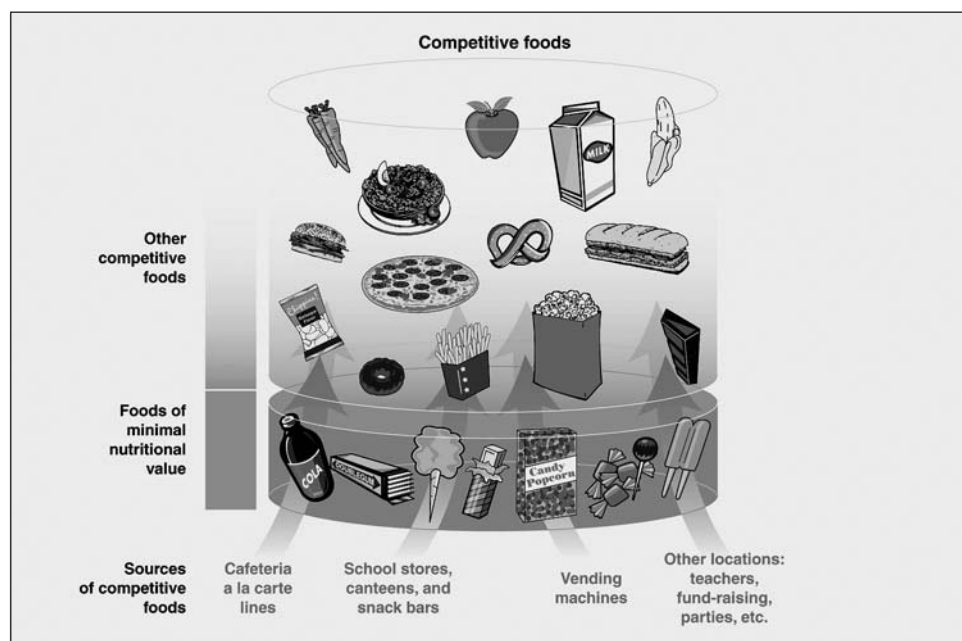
Competitive foods

Other competitive foods

Foods of minimal nutritional value

MILK

Chips

COLA

CHEWING GUM

Candy Popcorn

Sources of competitive foods

Cafeteria a la carte lines

School stores, canteens, and snack bars

Vending machines

Other locations: teachers, fund-raising, parties, etc.